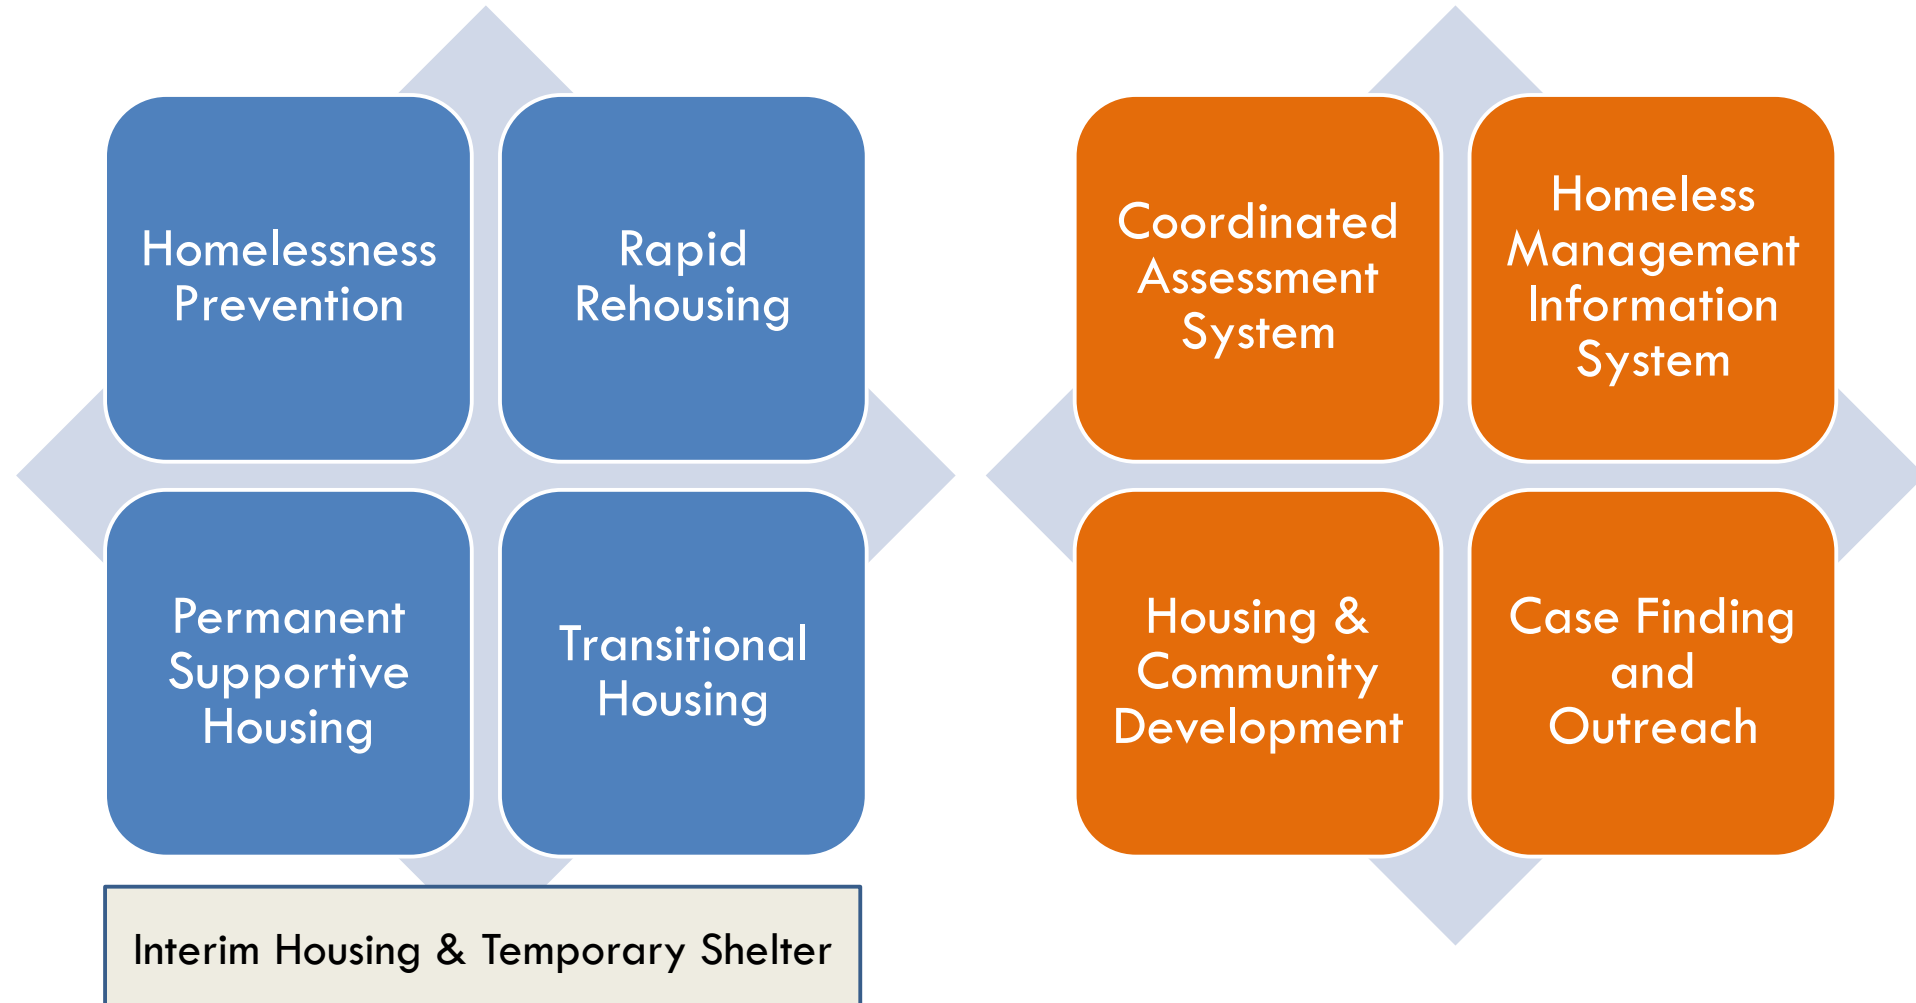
Homelessness Prevention

Rapid Rehousing

Permanent Supportive Housing

Transitional Housing

Interim Housing & Temporary Shelter

Coordinated Assessment System

Homeless Management Information System

Housing & Community Development

Case Finding and Outreach